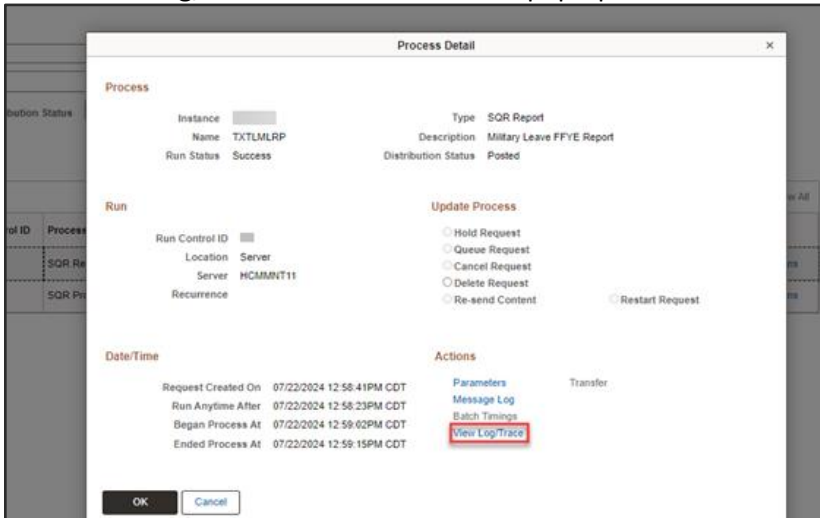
Process Detail

×

bution Status

rol ID Process

SQR Re

SQR Pr

er All

ns

ns

Process

Instance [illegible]
Name TXTLMLRP
Run Status Success

Type SQR Report
Description Military Leave FFYE Report
Distribution Status Posted

Run

Run Control ID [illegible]
Location Server
Server HCMMNT11
Recurrence

Update Process

Hold Request
Queue Request
Cancel Request
Delete Request
Re-send Content
Restart Request

Date/Time

Request Created On 07/22/2024 12:58:41PM CDT
Run Anytime After 07/22/2024 12:58:23PM CDT
Began Process At 07/22/2024 12:59:02PM CDT
Ended Process At 07/22/2024 12:59:15PM CDT

Actions

Parameters
Transfer
Message Log
Batch Timings
View Log/Trace

OK

Cancel